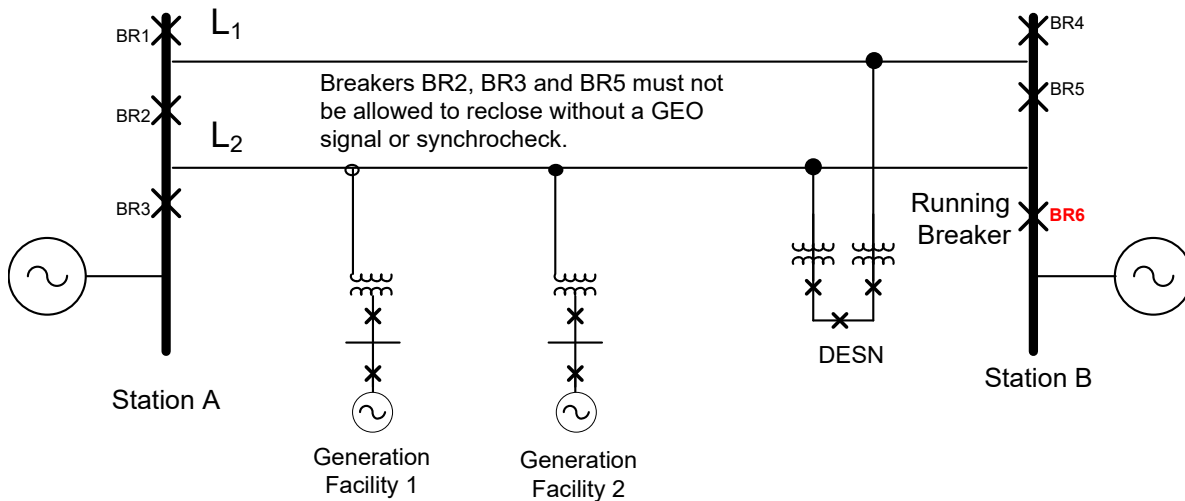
BR1
$L_1$
BR4
Breakers BR2, BR3 and BR5 must not be allowed to reclose without a GEO signal or synchrocheck.
BR2
BR5
$L_2$
BR3
Running Breaker
BR6
DESN
Station A
Station B
Generation Facility 1
Generation Facility 2